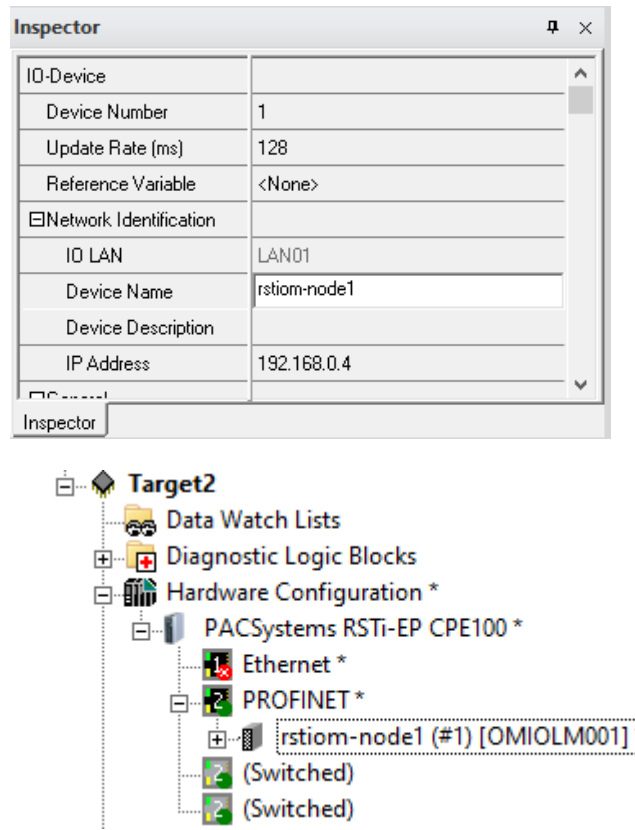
Inspector

| IO-Device | |
|---|---|
| Device Number | 1 |
| Update Rate (ms) | 128 |
| Reference Variable | <None> |
| ⊟Network Identification | |
| IO LAN | LAN01 |
| Device Name | rstiom-node1 |
| Device Description | |
| IP Address | 192.168.0.4 |
| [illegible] | |

Inspector

Target2
Data Watch Lists
Diagnostic Logic Blocks
Hardware Configuration *
PACSystems RSTi-EP CPE100 *
1 Ethernet *
2 PROFINET *
rstiom-node1 (#1) [OMIOLM001]
(Switched)
(Switched)